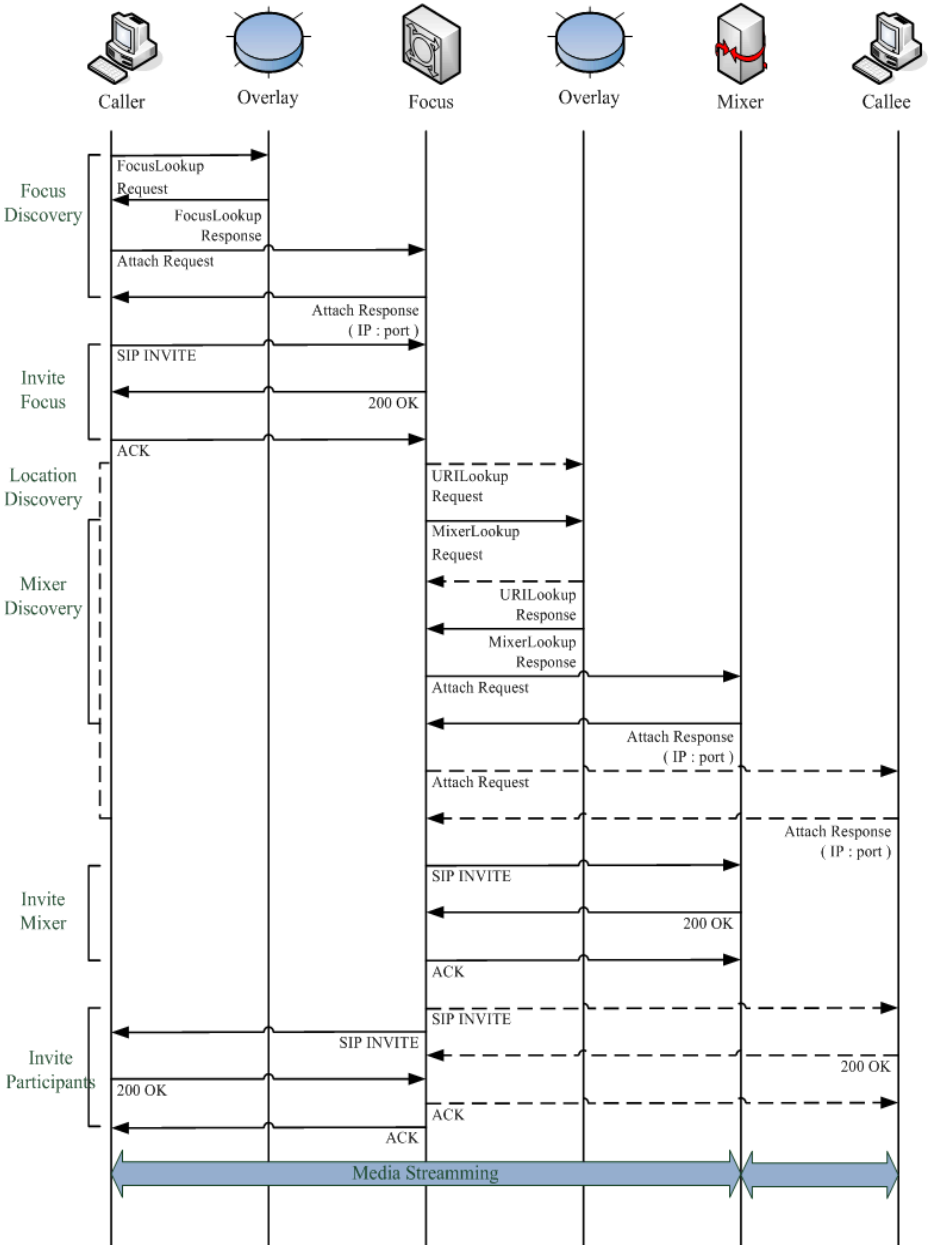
Caller
Overlay
Focus
Overlay
Mixer
Callee

Focus Discovery
FocusLookup Request
FocusLookup Response
Attach Request
Attach Response ( IP : port )

Invite Focus
SIP INVITE
200 OK
ACK

Location Discovery
URILookup Request
MixerLookup Request

Mixer Discovery
URILookup Response
MixerLookup Response
Attach Request
Attach Response ( IP : port )
Attach Request
Attach Response ( IP : port )

Invite Mixer
SIP INVITE
200 OK
ACK

Invite Participants
SIP INVITE
SIP INVITE
200 OK
200 OK
ACK
ACK

Media Streamming